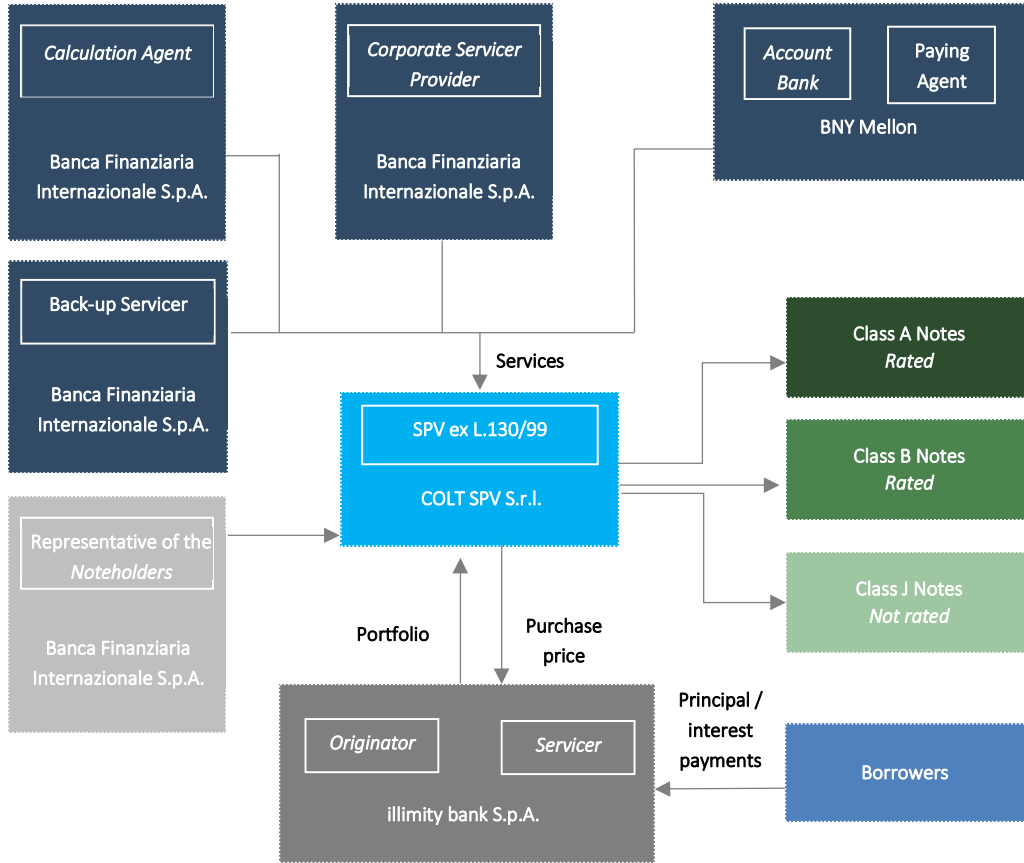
Calculation Agent

Banca Finanziaria Internazionale S.p.A.

Corporate Servicer Provider

Banca Finanziaria Internazionale S.p.A.

Account Bank

Paying Agent

BNY Mellon

Back-up Servicer

Banca Finanziaria Internazionale S.p.A.

Services

Class A Notes
Rated

SPV ex L.130/99

COLT SPV S.r.l.

Class B Notes
Rated

Representative of the Noteholders

Banca Finanziaria Internazionale S.p.A.

Class J Notes
Not rated

Portfolio

Purchase price

Principal / interest payments

Originator

Servicer

illimity bank S.p.A.

Borrowers